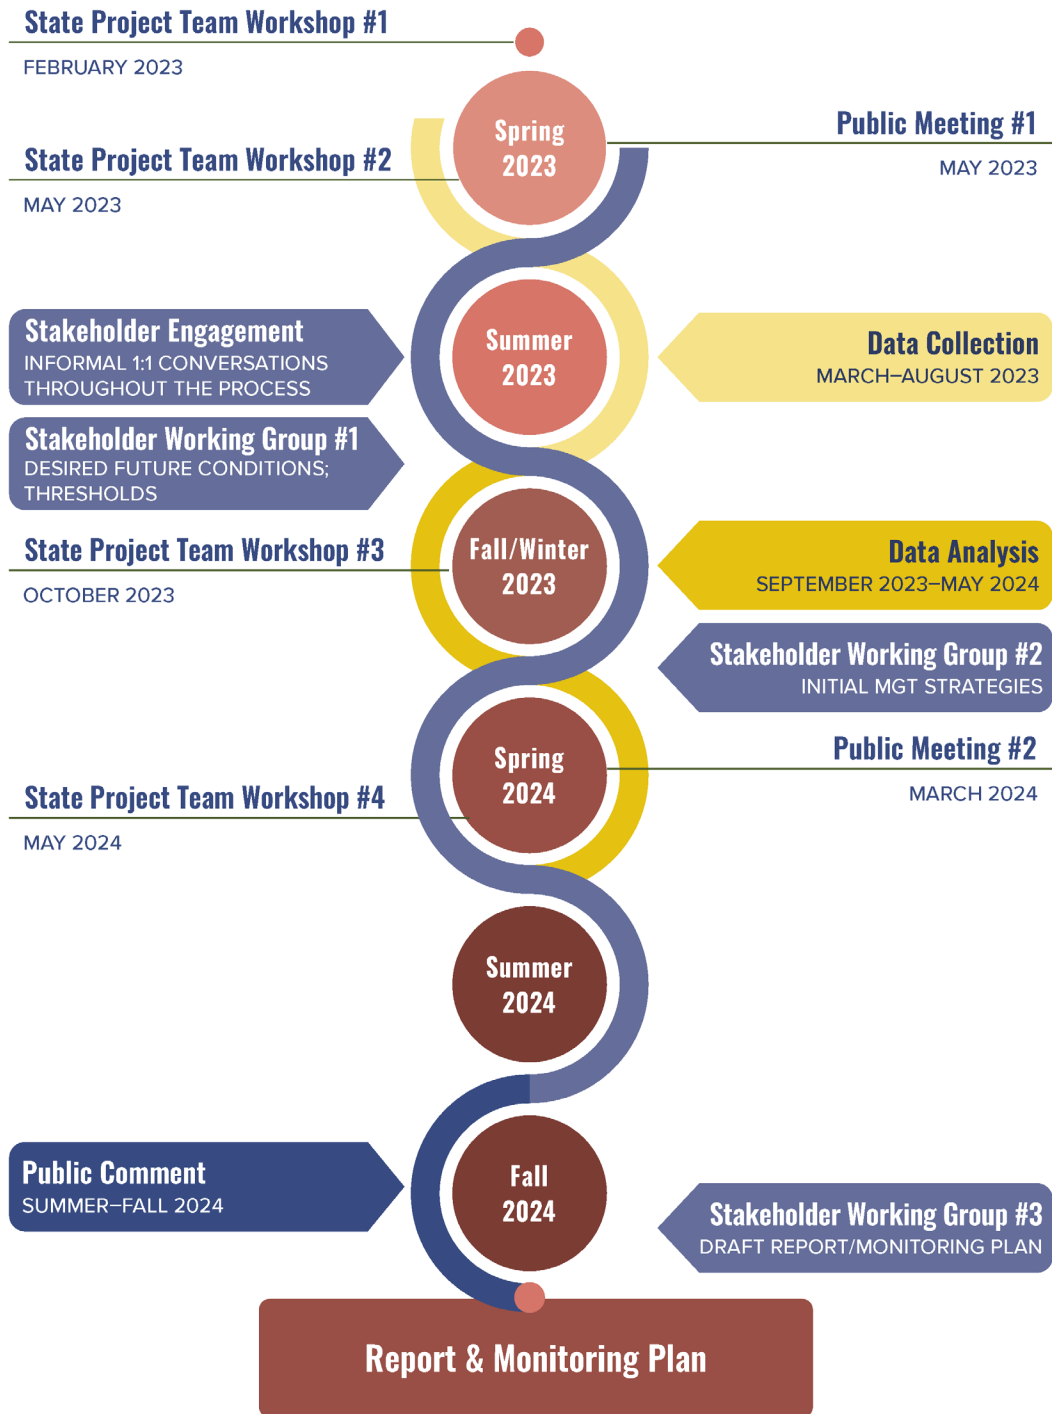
State Project Team Workshop #1
FEBRUARY 2023

Spring 2023

Public Meeting #1
MAY 2023

State Project Team Workshop #2
MAY 2023

Stakeholder Engagement
INFORMAL 1:1 CONVERSATIONS THROUGHOUT THE PROCESS

Summer 2023

Data Collection
MARCH–AUGUST 2023

Stakeholder Working Group #1
DESIRED FUTURE CONDITIONS; THRESHOLDS

State Project Team Workshop #3
OCTOBER 2023

Fall/Winter 2023

Data Analysis
SEPTEMBER 2023–MAY 2024

Stakeholder Working Group #2
INITIAL MGT STRATEGIES

Spring 2024

Public Meeting #2
MARCH 2024

State Project Team Workshop #4
MAY 2024

Summer 2024

Public Comment
SUMMER–FALL 2024

Fall 2024

Stakeholder Working Group #3
DRAFT REPORT/MONITORING PLAN

Report & Monitoring Plan